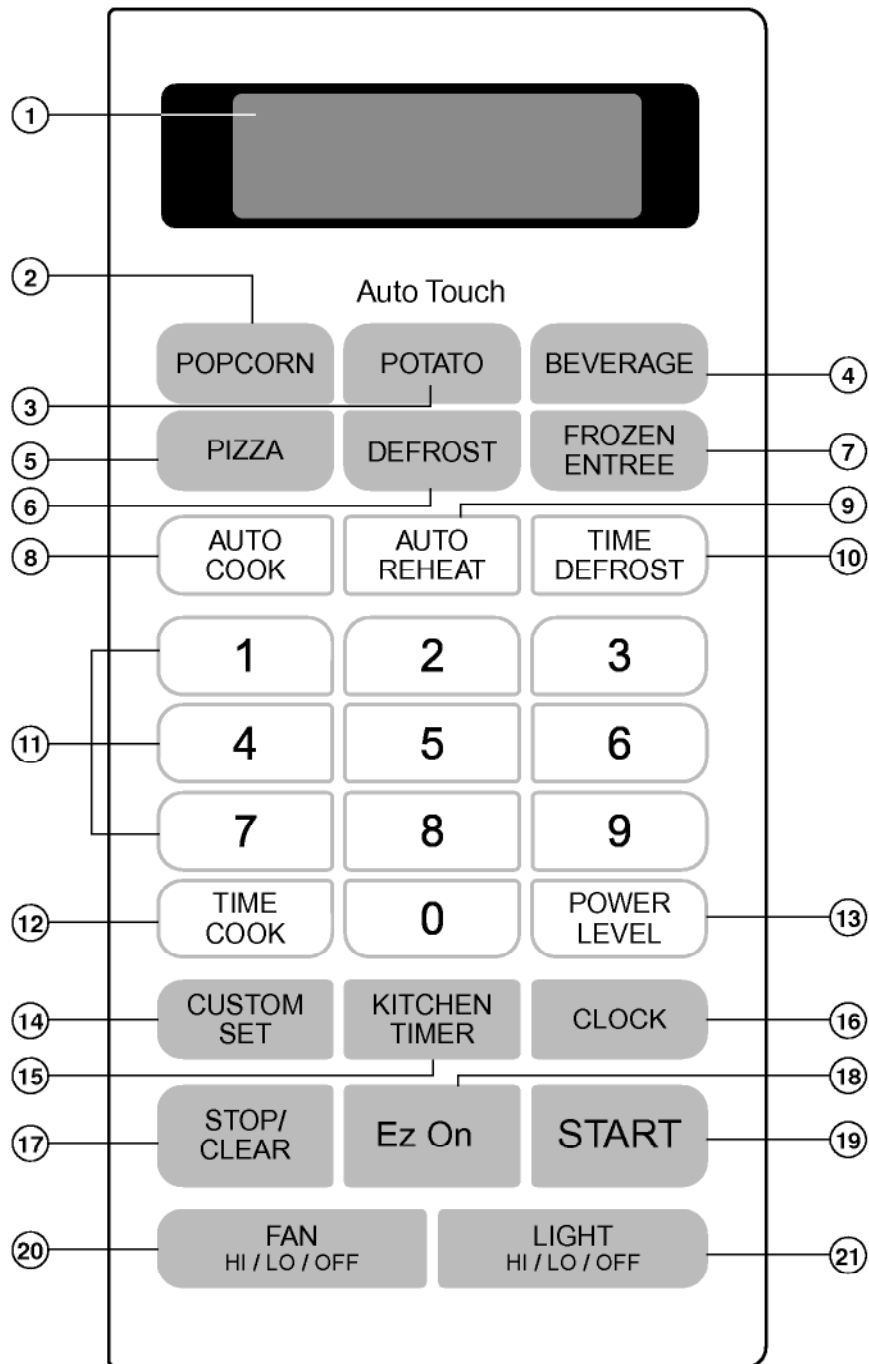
1

2

Auto Touch

POPCORN

POTATO

BEVERAGE

4

3

PIZZA

DEFROST

FROZEN ENTREE

5

7

6

9

AUTO COOK

AUTO REHEAT

TIME DEFROST

8

10

1

2

3

11

4

5

6

7

8

9

TIME COOK

0

POWER LEVEL

12

13

CUSTOM SET

KITCHEN TIMER

CLOCK

14

16

15

18

STOP/ CLEAR

Ez On

START

17

19

FAN HI / LO / OFF

LIGHT HI / LO / OFF

20

21